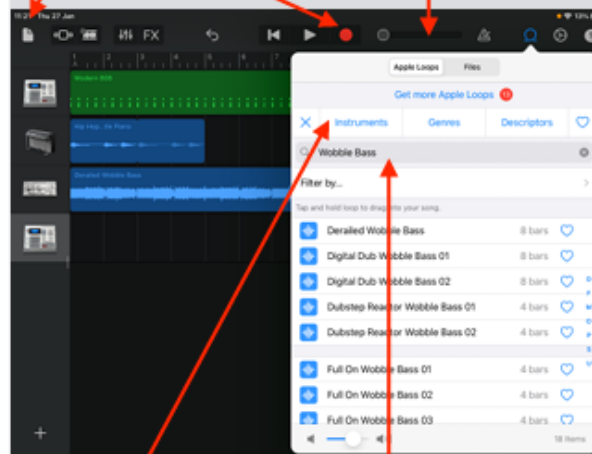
11:21 Thu 27 Jan
FX
Modern 808
Hip Hop Jin Piano
Derailed Wobble Bass
Apple Loops
Files
Get more Apple Loops
Instruments
Genres
Descriptors
Wobble Bass
Filter by...
Tap and hold loop to drag it into your song.
Derailed Wobble Bass 8 bars
Digital Dub Wobble Bass 01 8 bars
Digital Dub Wobble Bass 02 8 bars
Dubstep Reactor Wobble Bass 01 4 bars
Dubstep Reactor Wobble Bass 02 4 bars
Full On Wobble Bass 01 4 bars
Full On Wobble Bass 02 4 bars
Full On Wobble Bass 03 4 bars
18 items